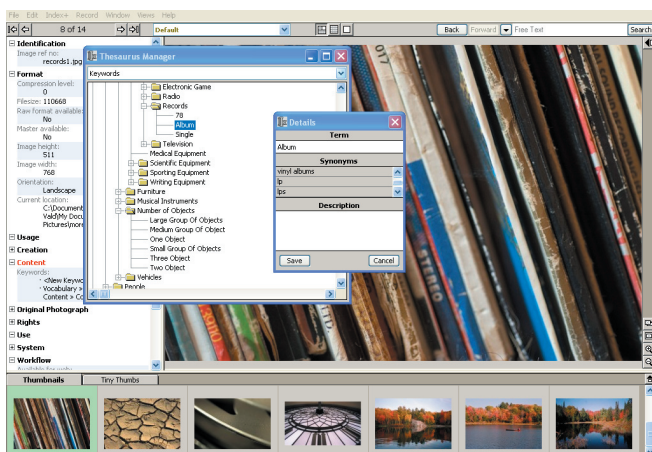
File Edit Index+ Record Window Views Help

8 of 14

Default

Back Forward Free Text Search

Identification
Image ref no:
records1.jpg

Format
Compression level:
0
Filesize: 110668
Raw format available:
No
Master available:
No
Image height:
511
Image width:
768
Orientation:
Landscape
Current location:
C:\Document
Vald\My Docu
Pictures\more

Usage
Creation
Content
Keywords:
<New Keyw
Vocabulary >
Content > Co
Original Photograph
Rights
Use
System
Workflow

Thesaurus Manager

Keywords

Electronic Game
Radio
Records
78
Album
Single
Television
Medical Equipment
Scientific Equipment
Sporting Equipment
Writing Equipment
Furniture
Musical Instruments
Number of Objects
Large Group Of Objects
Medium Group Of Object
One Object
Small Group Of Objects
Three Object
Two Object
Vehicles
People

Details

Term
Album
Synonyms
vinyl albums
lp
lps
Description

Save Cancel

Thumbnails Tiny Thumbs